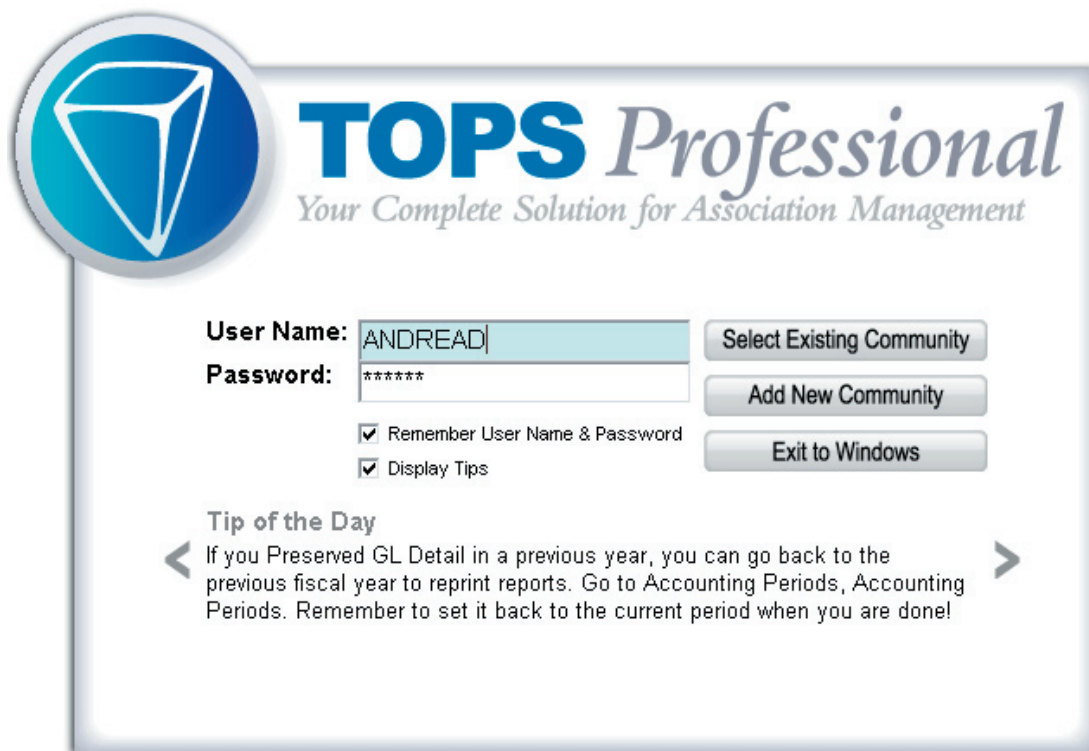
TOPS Professional
Your Complete Solution for Association Management

User Name: ANDREAD
Password: ******

Select Existing Community
Add New Community
Exit to Windows

Remember User Name & Password
Display Tips

Tip of the Day
If you Preserved GL Detail in a previous year, you can go back to the previous fiscal year to reprint reports. Go to Accounting Periods, Accounting Periods. Remember to set it back to the current period when you are done!